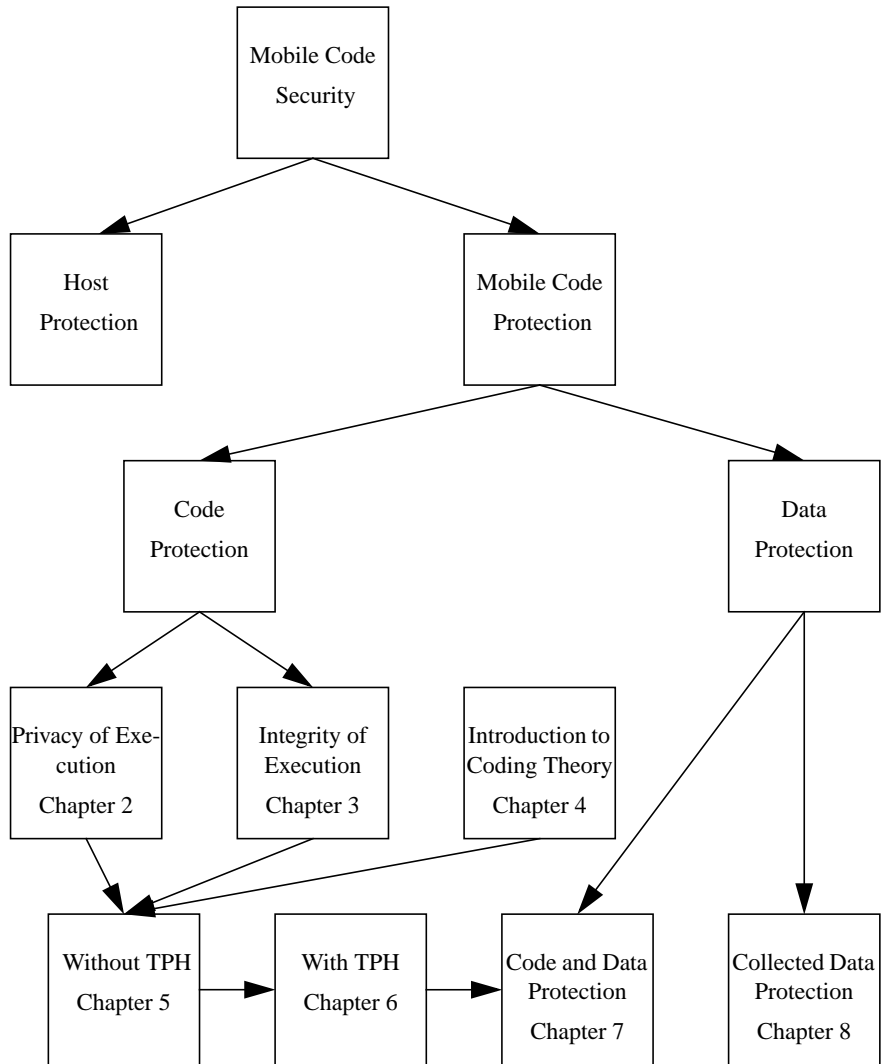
Mobile Code Security

Host Protection

Mobile Code Protection

Code Protection

Data Protection

Privacy of Execution
Chapter 2

Integrity of Execution
Chapter 3

Introduction to Coding Theory
Chapter 4

Without TPH
Chapter 5

With TPH
Chapter 6

Code and Data Protection
Chapter 7

Collected Data Protection
Chapter 8